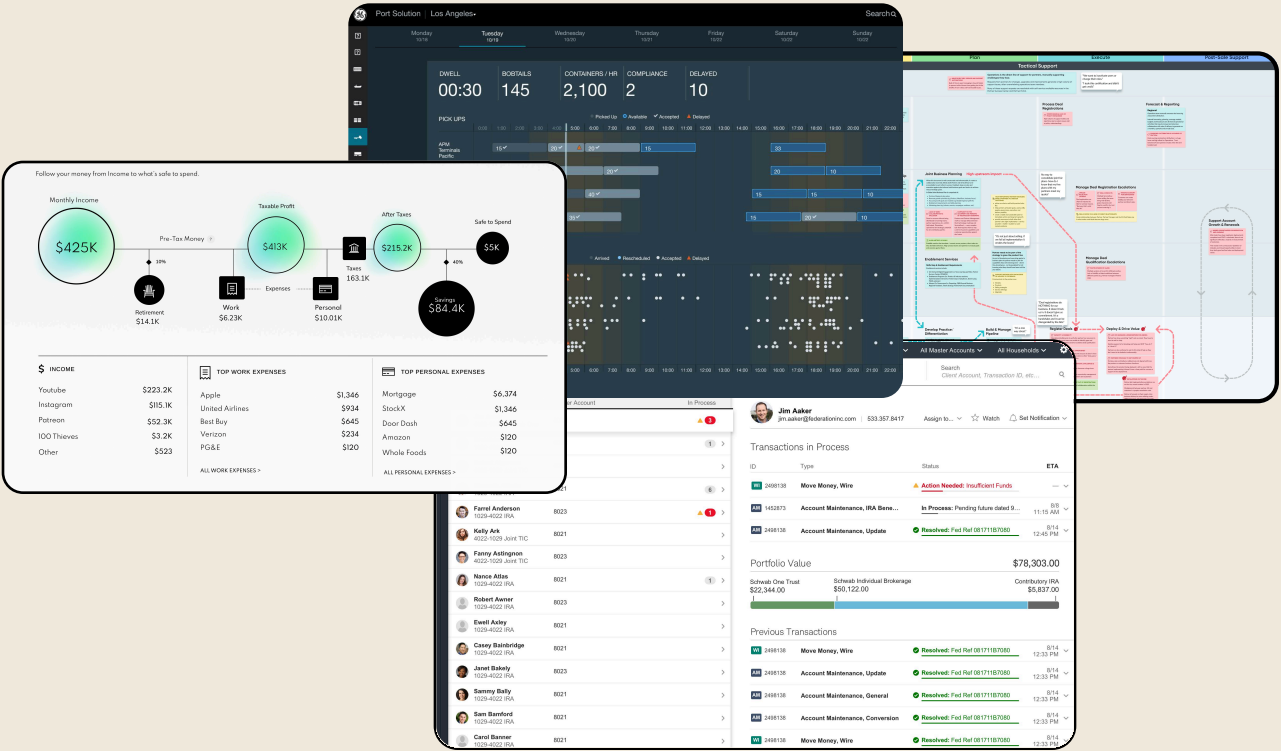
Port Solution | Los Angeles
Search

Monday 10/18
Tuesday 10/19
Wednesday 10/20
Thursday 10/21
Friday 10/22
Saturday 10/23
Sunday 10/24

DWELL 00:30
BOBTAILS 145
CONTAINERS / HR 2,100
COMPLIANCE 2
DELAYED 10

PICK UPS
Picked Up
Available
Accepted
Delayed

APM Terminals Pacific

15 20 20 15 33 20 20 40 15 15 10 30 15

Arrived
Rescheduled
Accepted
Delayed

5:00 6:00 7:00 8:00 9:00 10:00 11:00 12:00 13:00 14:00 15:00 16:00 17:00 18:00 19:00 20:00 21:00 22:00

Plan
Execute
Post-Sale Support
Tactical Support
Forecast & Reporting
Process Deal Registrations
Joint Business Planning
Manage Deal Registration Escalations
Enablement Services
Manage Deal Qualification Escalations
Support Account Growth & Renewals
Develop Practice / Differentiation
Build & Manage Pipeline
Register Deals
Deploy & Drive Value

Follow your money from Income to what's safe to spend.

Monthly Income
$425K
Pre-Tax Money
10%
Retirement
$14.1K
Taxable Profit
$413K
Work
$6.23K
Expenses
Personal
$10.01K
Taxes
163.1K
After Taxes
$215.2K
40%
Savings
$84.4K
Safe to Spend
$5K

INCOME
| | |
|---|---|
| Youtube | $223.2K |
| Instagram | $115.1K |
| Patreon | $52.3K |
| 100 Thieves | $3.2K |
| Other | $523 |

TOP WORK EXPENSES
| | |
|---|---|
| Apple | $1,346 |
| United Airlines | $934 |
| Best Buy | $645 |
| Verizon | $234 |
| PG&E | $120 |

ALL WORK EXPENSES >

TOP PERSONAL EXPENSES
| | |
|---|---|
| Mortgage | $6,374 |
| StockX | $1,346 |
| Door Dash | $645 |
| Amazon | $120 |
| Whole Foods | $120 |

ALL PERSONAL EXPENSES >

All Master Accounts
All Households
Search
Client Account, Transaction ID, etc...

r Account
In Process
3
1
6
8021
Farrel Anderson 1029-4022 IRA 8023 1
Kelly Ark 4022-1029 Joint TIC 8021
Fanny Astingnon 1029-4022 IRA 8023
Nance Atlas 1029-4022 IRA 8021 1
Robert Awner 1029-4022 IRA 8023
Ewell Axley 1029-4022 IRA 8021
Casey Bainbridge 1029-4022 IRA 8023
Janet Bakely 1029-4022 IRA 8023
Sammy Bally 1029-4022 IRA 8021
Sam Bamford 1029-4022 IRA 8021
Carol Banner 1029-4022 IRA 8021

Jim Aaker
jim.aaker@federationinc.com | 533.357.8417
Assign to...
Watch
Set Notification

Transactions in Process
| ID | Type | Status | ETA |
|---|---|---|---|
| WI 2498138 | Move Money, Wire | Action Needed: Insufficient Funds | — |
| AM 1452873 | Account Maintenance, IRA Bene... | In Process: Pending future dated 9... | 8/1 11:15 AM |
| AM 2498138 | Account Maintenance, Update | Resolved: Fed Ref 081711B7080 | 8/14 12:45 PM |

Portfolio Value $78,303.00
Schwab One Trust $22,344.00
Schwab Individual Brokerage $50,122.00
Contributory IRA $5,837.00

Previous Transactions
| | | | |
|---|---|---|---|
| WI 2498138 | Move Money, Wire | Resolved: Fed Ref 081711B7080 | 8/14 12:33 PM |
| AM 2498138 | Account Maintenance, Update | Resolved: Fed Ref 081711B7080 | 8/14 12:33 PM |
| AM 2498138 | Account Maintenance, General | Resolved: Fed Ref 081711B7080 | 8/14 12:33 PM |
| AM 2498138 | Account Maintenance, Conversion | Resolved: Fed Ref 081711B7080 | 8/14 12:33 PM |
| WI 2498138 | Move Money, Wire | Resolved: Fed Ref 081711B7080 | 8/14 12:33 PM |